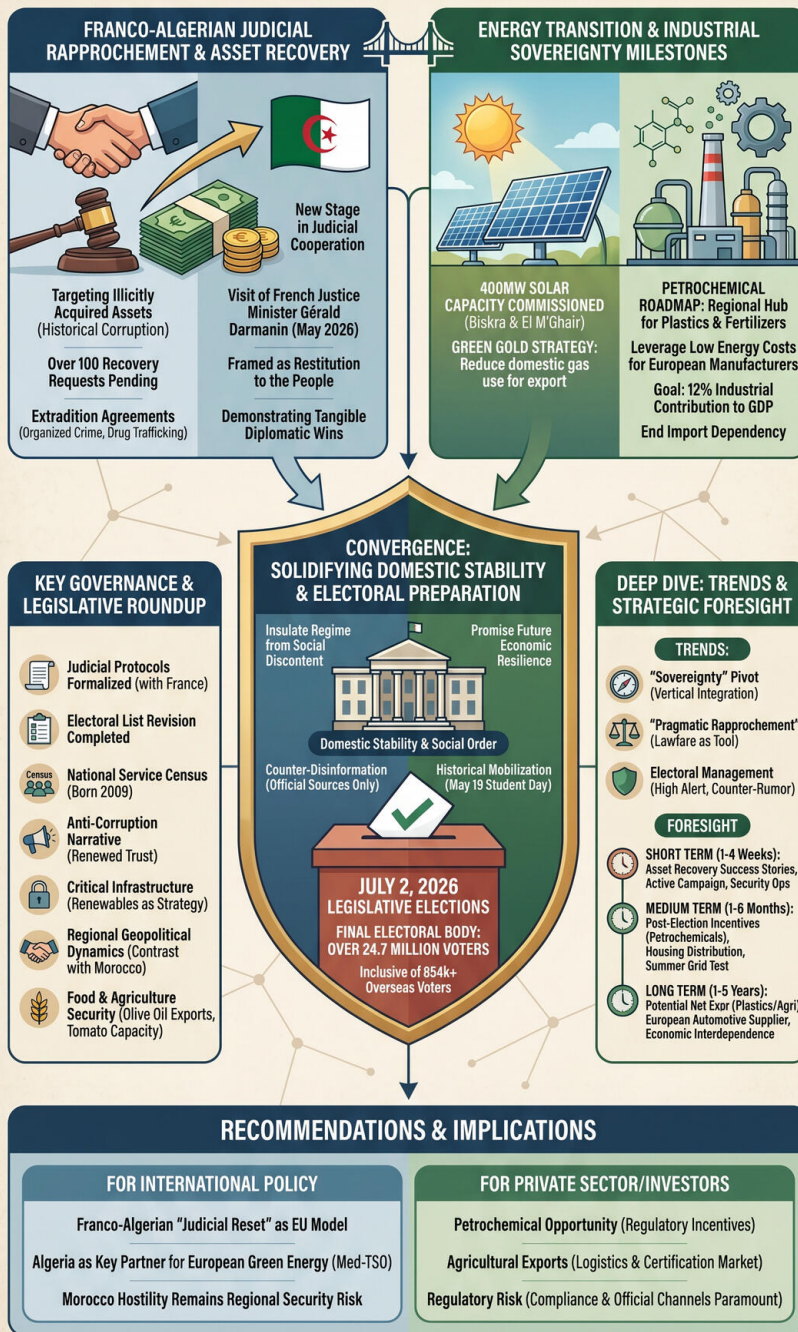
FRANCO-ALGERIAN JUDICIAL RAPPROCHEMENT & ASSET RECOVERY

New Stage in Judicial Cooperation

Targeting Illicitly Acquired Assets (Historical Corruption)

Over 100 Recovery Requests Pending

Extradition Agreements (Organized Crime, Drug Trafficking)

Visit of French Justice Minister Gérald Darmanin (May 2026)

Framed as Restitution to the People

Demonstrating Tangible Diplomatic Wins

ENERGY TRANSITION & INDUSTRIAL SOVEREIGNTY MILESTONES

400MW SOLAR CAPACITY COMMISSIONED (Biskra & El M'Ghair)

GREEN GOLD STRATEGY: Reduce domestic gas use for export

PETROCHEMICAL ROADMAP: Regional Hub for Plastics & Fertilizers

Leverage Low Energy Costs for European Manufacturers

Goal: 12% Industrial Contribution to GDP

End Import Dependency

KEY GOVERNANCE & LEGISLATIVE ROUNDUP

Judicial Protocols Formalized (with France)

Electoral List Revision Completed

Census
National Service Census (Born 2009)

Anti-Corruption Narrative (Renewed Trust)

Critical Infrastructure (Renewables as Strategy)

Regional Geopolitical Dynamics (Contrast with Morocco)

Food & Agriculture Security (Olive Oil Exports, Tomato Capacity)

CONVERGENCE: SOLIDIFYING DOMESTIC STABILITY & ELECTORAL PREPARATION

Insulate Regime from Social Discontent

Promise Future Economic Resilience

Domestic Stability & Social Order

Counter-Disinformation (Official Sources Only)

Historical Mobilization (May 19 Student Day)

JULY 2, 2026 LEGISLATIVE ELECTIONS

FINAL ELECTORAL BODY: OVER 24.7 MILLION VOTERS

Inclusive of 854k+ Overseas Voters

DEEP DIVE: TRENDS & STRATEGIC FORESIGHT

TRENDS:

"Sovereignty" Pivot (Vertical Integration)

"Pragmatic Rapprochement" (Lawfare as Tool)

Electoral Management (High Alert, Counter-Rumor)

FORESIGHT

SHORT TERM (1-4 Weeks): Asset Recovery Success Stories, Active Campaign, Security Ops

MEDIUM TERM (1-6 Months): Post-Election Incentives (Petrochemicals), Housing Distribution, Summer Grid Test

LONG TERM (1-5 Years): Potential Net Expr (Plastics/Agri), European Automotive Supplier, Economic Interdependence

RECOMMENDATIONS & IMPLICATIONS

FOR INTERNATIONAL POLICY

Franco-Algerian "Judicial Reset" as EU Model

Algeria as Key Partner for European Green Energy (Med-TSO)

Morocco Hostility Remains Regional Security Risk

FOR PRIVATE SECTOR/INVESTORS

Petrochemical Opportunity (Regulatory Incentives)

Agricultural Exports (Logistics & Certification Market)

Regulatory Risk (Compliance & Official Channels Paramount)